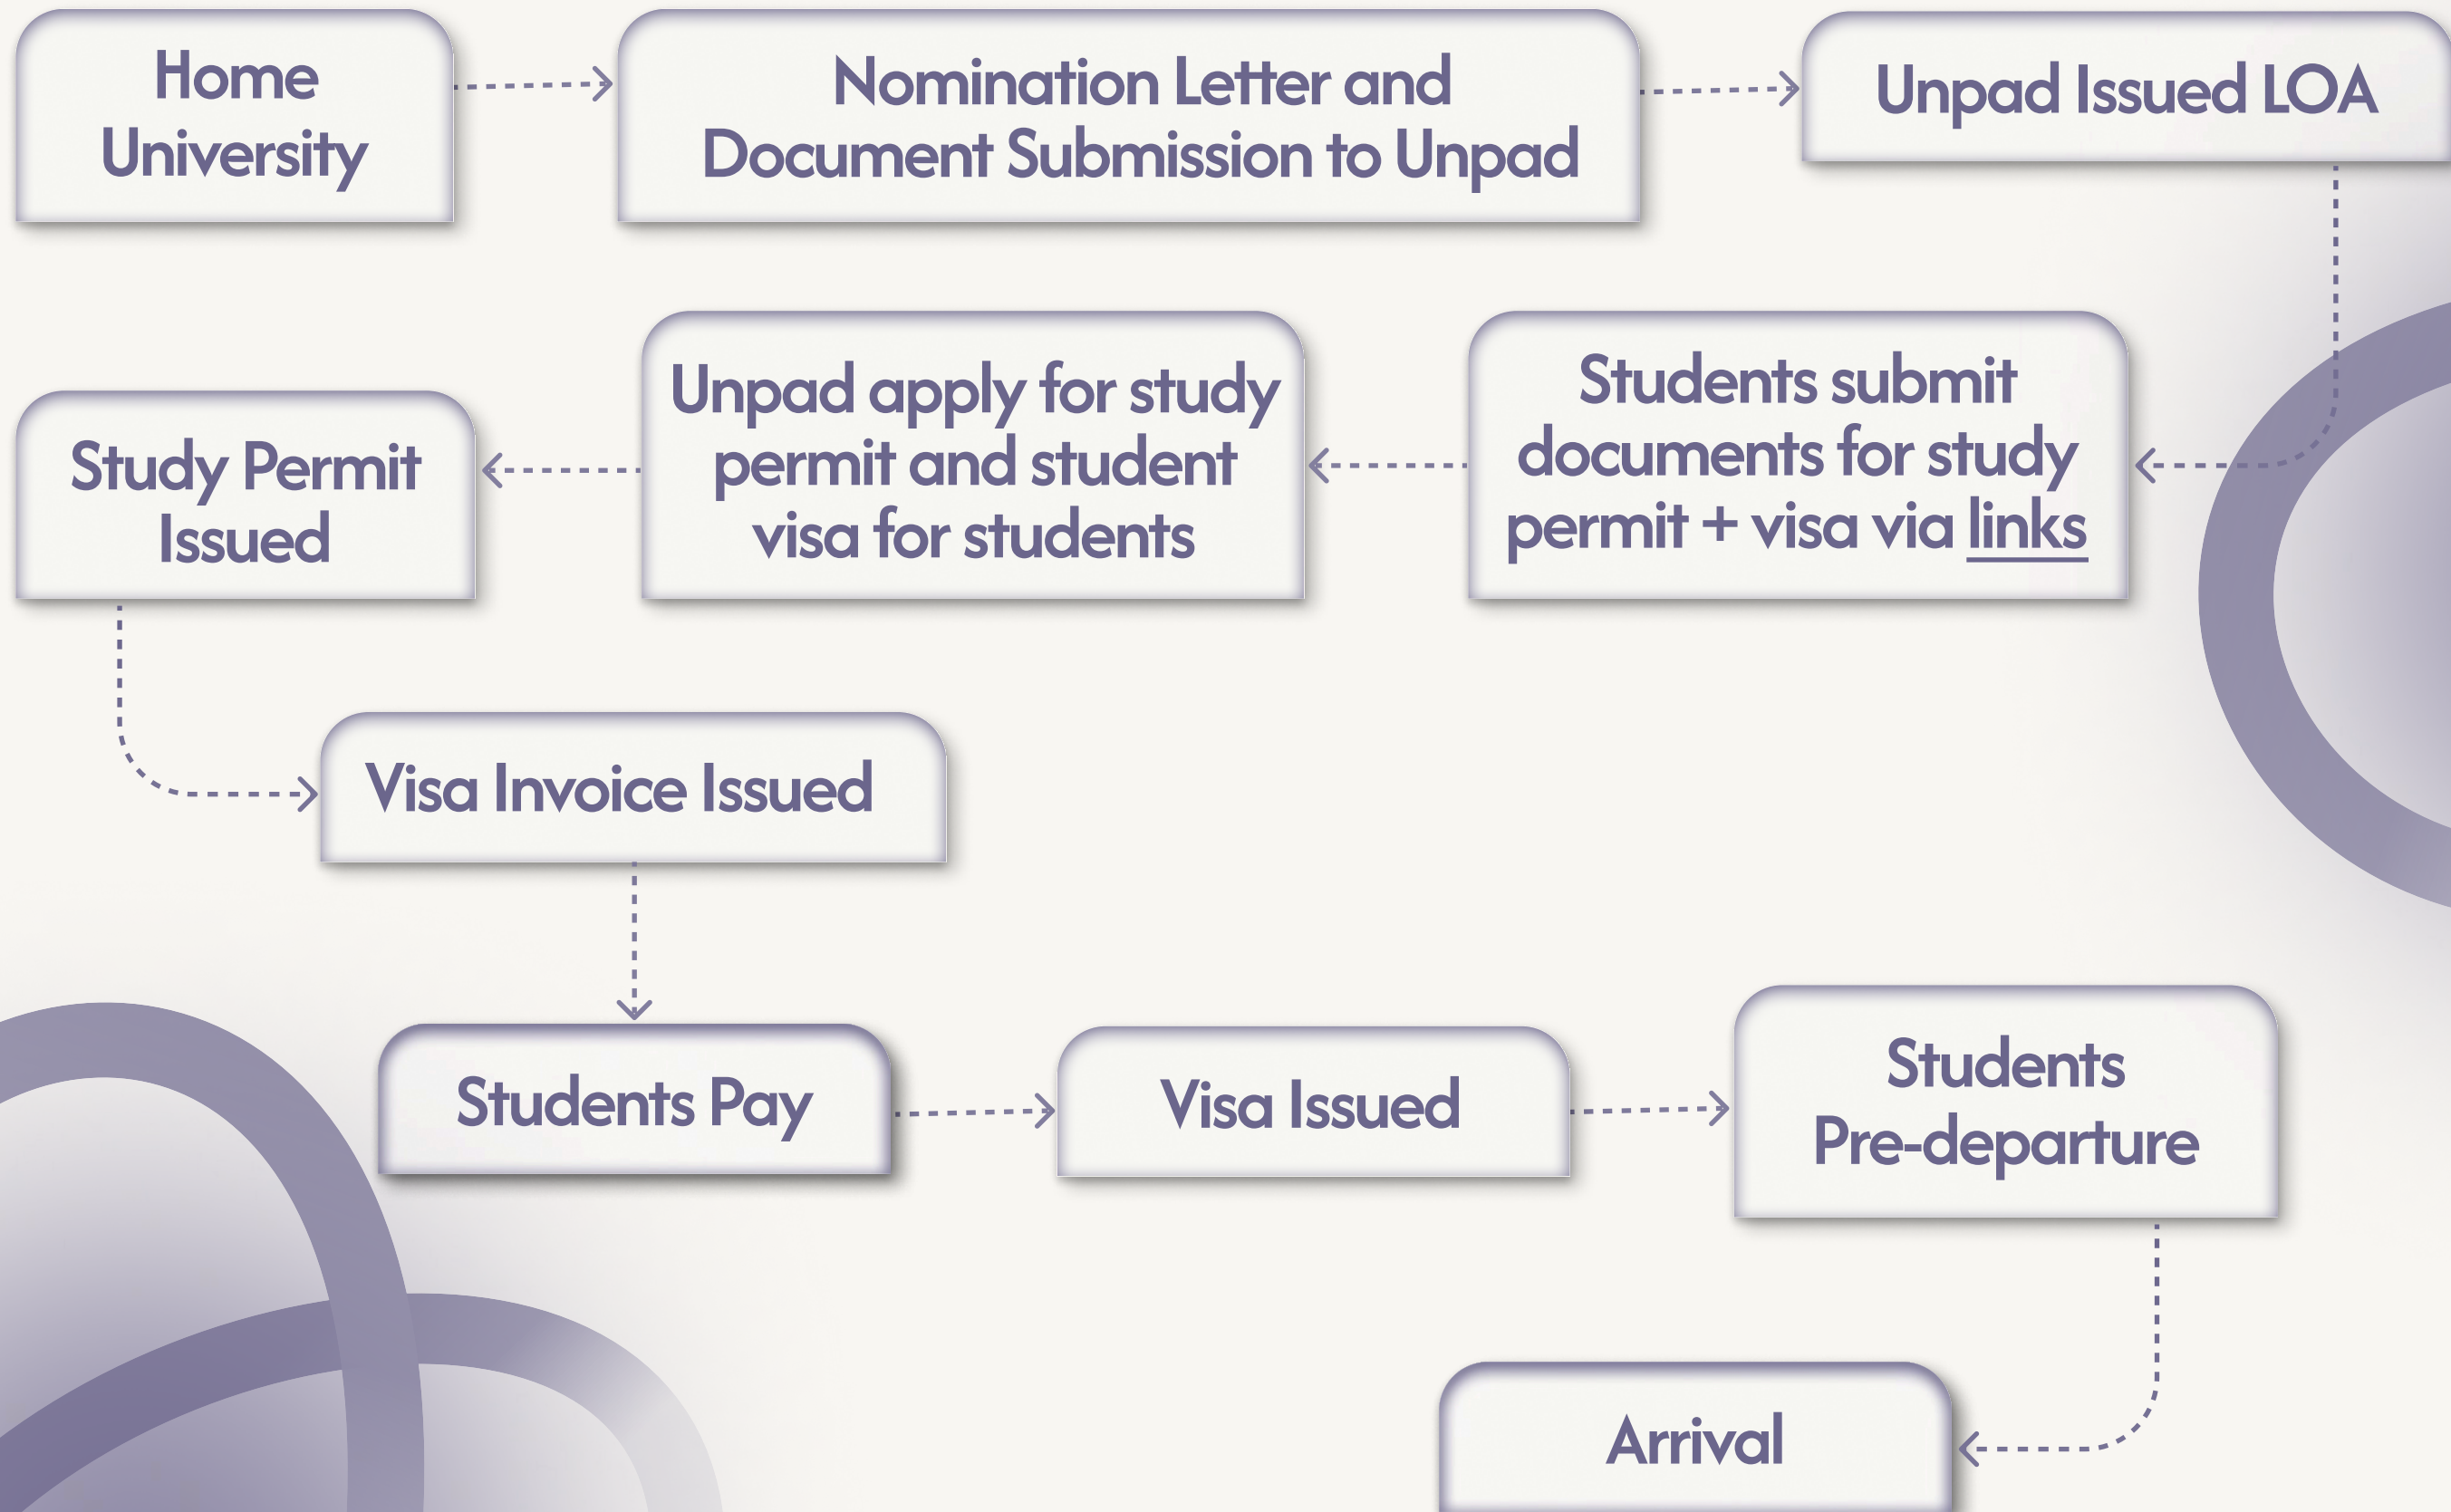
Home University

Nomination Letter and Document Submission to Unpad

Unpad Issued LOA

Students submit documents for study permit + visa via links

Unpad apply for study permit and student visa for students

Study Permit Issued

Visa Invoice Issued

Students Pay

Visa Issued

Students Pre-departure

Arrival